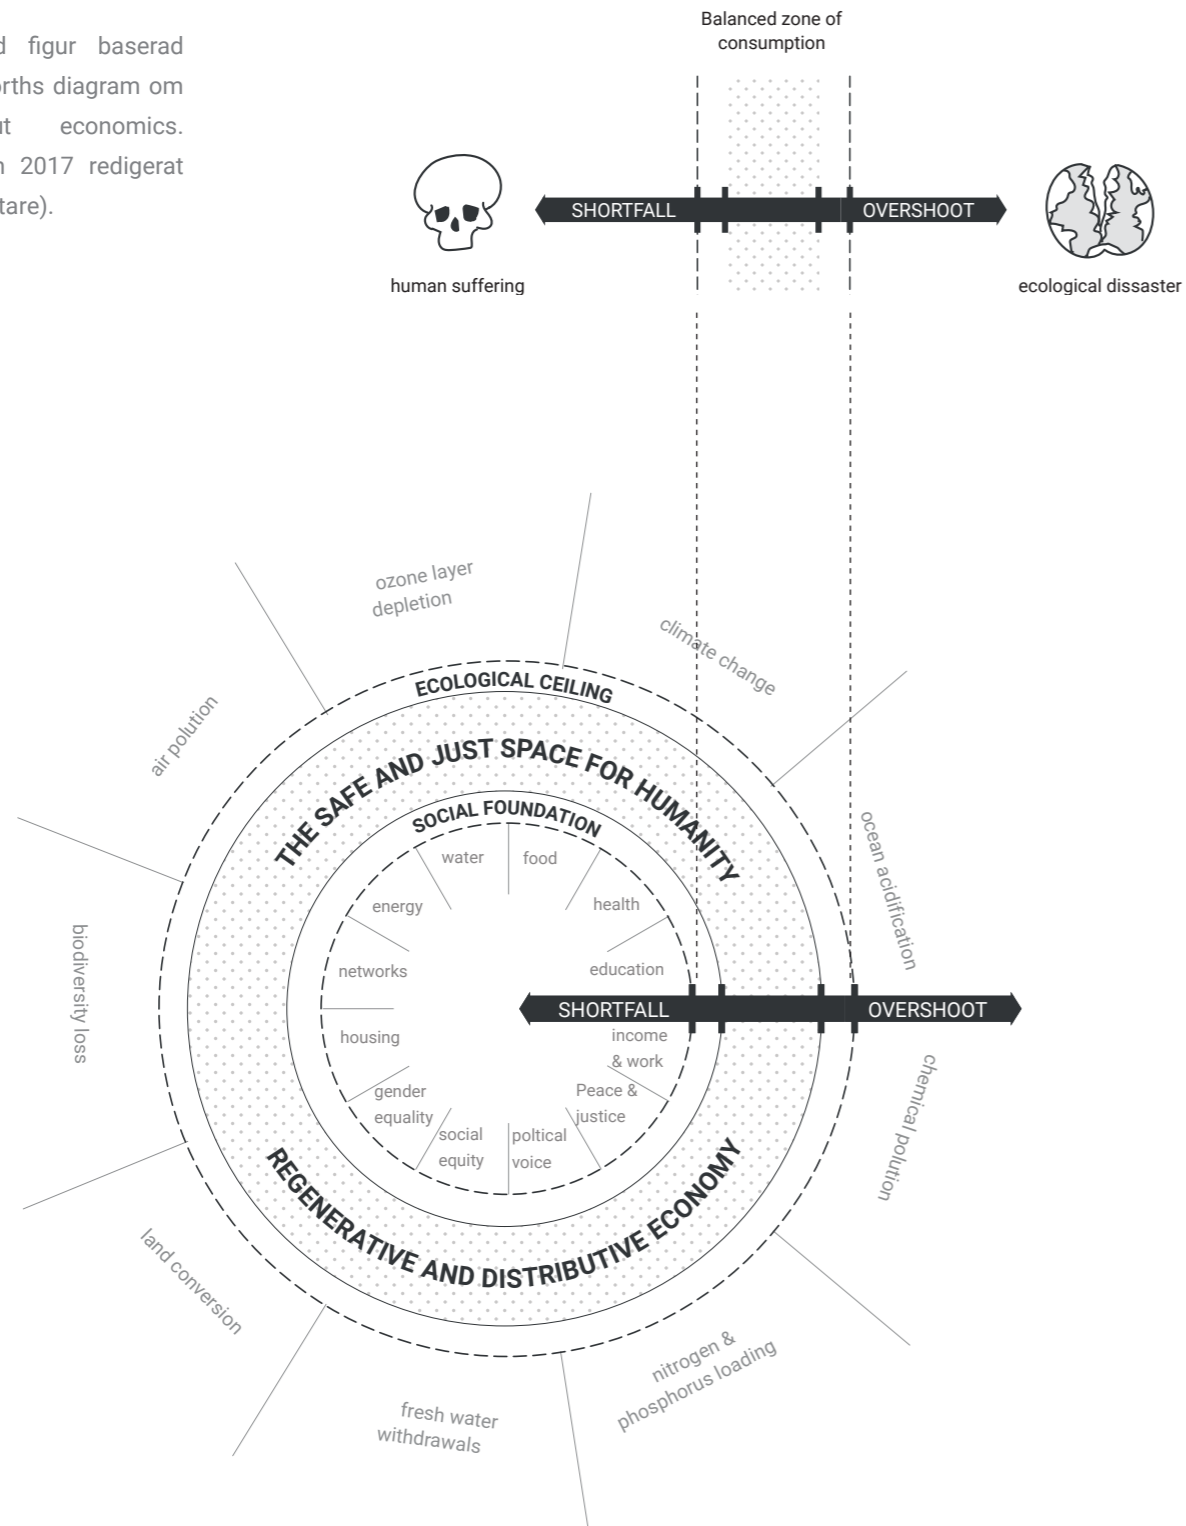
d figur baserad orths diagram om ut economics. n 2017 redigerat tare).

Balanced zone of consumption

SHORTFALL

OVERSHOOT

human suffering

ecological dissaster

ozone layer depletion

climate change

air polution

ECOLOGICAL CEILING

THE SAFE AND JUST SPACE FOR HUMANITY

SOCIAL FOUNDATION

ocean acidification

biodiversity loss

water

food

energy

health

networks

education

SHORTFALL

OVERSHOOT

housing

income & work

gender equality

Peace & justice

social equity

poltical voice

chemical polution

REGENERATIVE AND DISTRIBUTIVE ECONOMY

land conversion

nitrogen & phosphorus loading

fresh water withdrawals